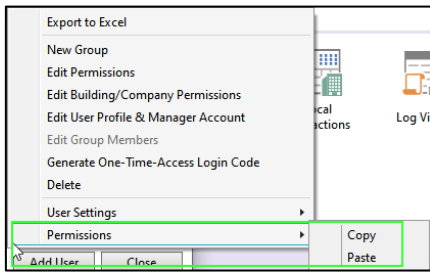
Export to Excel
New Group
Edit Permissions
Edit Building/Company Permissions
Edit User Profile & Manager Account
Edit Group Members
Generate One-Time-Access Login Code
Delete
User Settings
Permissions
Copy
Paste
Add User
Close
ical
ctions
Log Vi